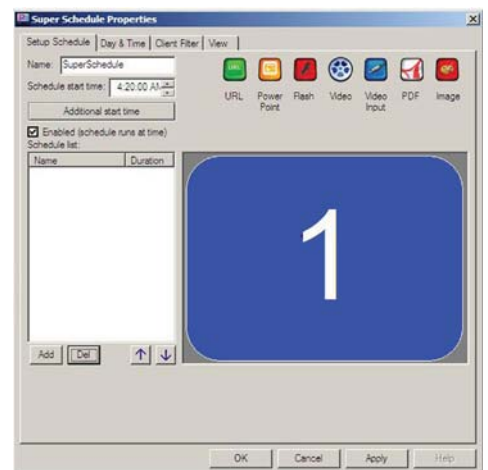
Super Schedule Properties

Setup Schedule | Day & Time | Client Filter | View

Name: SuperSchedule

Schedule start time: 4:20:00 AM

Additional start time

URL Power Point Flash Video Video Input PDF Image

Enabled (schedule runs at time)

Schedule list:

| Name | Duration |
|---|---|

1

Add Del

OK Cancel Apply Help